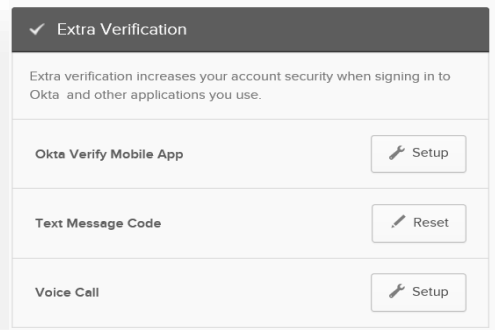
✓ Extra Verification

Extra verification increases your account security when signing in to Okta and other applications you use.

Okta Verify Mobile App

Setup

Text Message Code

Reset

Voice Call

Setup